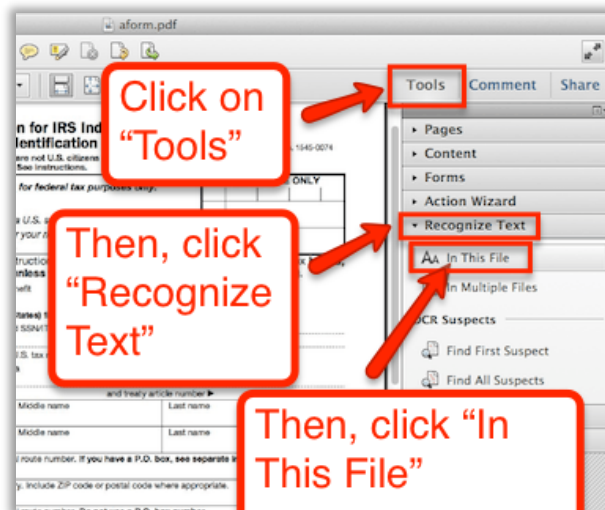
aform.pdf

Click on "Tools"

Tools Comment Share

Pages
Content
Forms
Action Wizard
Recognize Text
In This File
In Multiple Files
OCR Suspects
Find First Suspect
Find All Suspects

Then, click "Recognize Text"

Then, click "In This File"

n for IRS Ind
dentification
are not U.S. citizens
See instructions.
for federal tax purposes only.
1545-0074
ONLY
a U.S.
your n
tructio
nless
efit
tates) t
t SSN/T
.S. tax
and treaty article number ▶
Middle name
Last name
Middle name
Last name
l route number. If you have a P.O. box, see separate i
y. Include ZIP code or postal code where appropriate.